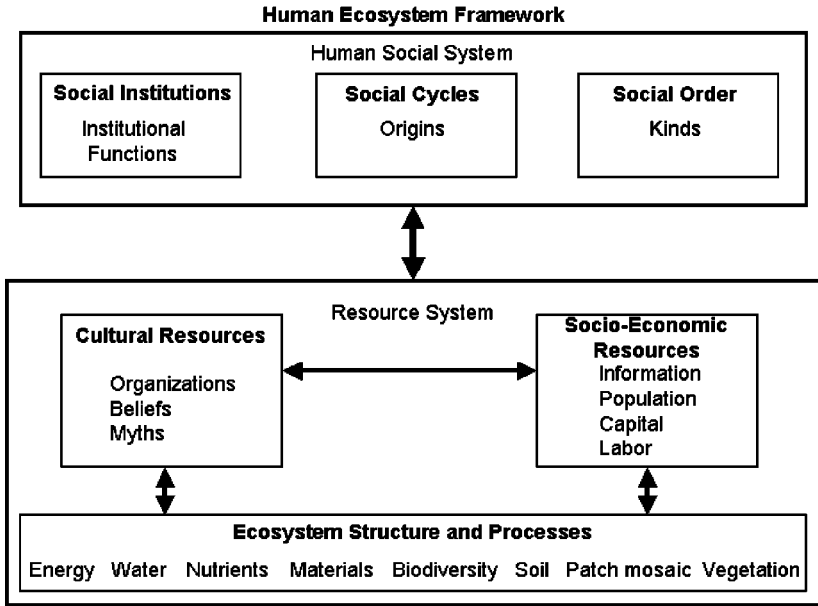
Human Ecosystem Framework

Human Social System

Social Institutions
Institutional Functions

Social Cycles
Origins

Social Order
Kinds

Resource System

Cultural Resources
Organizations
Beliefs
Myths

Socio-Economic Resources
Information
Population
Capital
Labor

Ecosystem Structure and Processes
Energy Water Nutrients Materials Biodiversity Soil Patch mosaic Vegetation